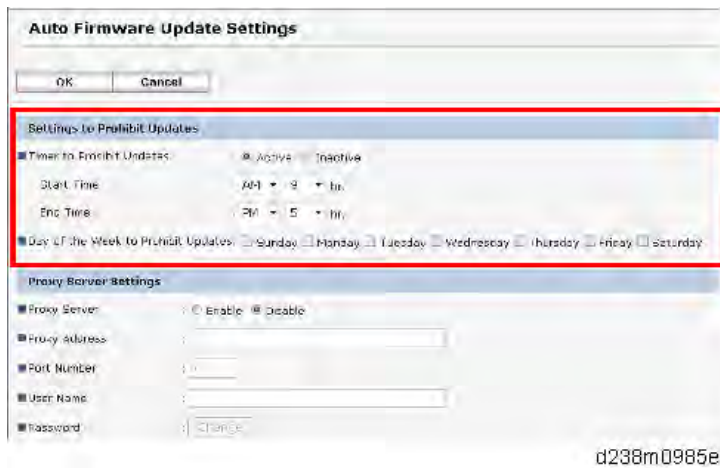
Auto Firmware Update Settings

OK Cancel

Settings to Prohibit Updates

Timer to Prohibit Updates: Active Inactive

Start Time AM 9 hr.

End Time PM 5 hr.

Day of the Week to Prohibit Updates: Sunday Monday Tuesday Wednesday Thursday Friday Saturday

Proxy Server Settings

Proxy Server : Enable Disable

Proxy Address :

Port Number : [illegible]

User Name :

Password : Change

d238m0985e